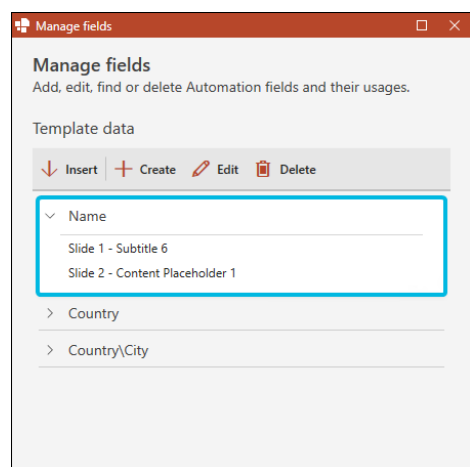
Manage fields

Manage fields
Add, edit, find or delete Automation fields and their usages.

Template data

Insert
Create
Edit
Delete

Name
Slide 1 - Subtitle 6
Slide 2 - Content Placeholder 1

Country

Country\City